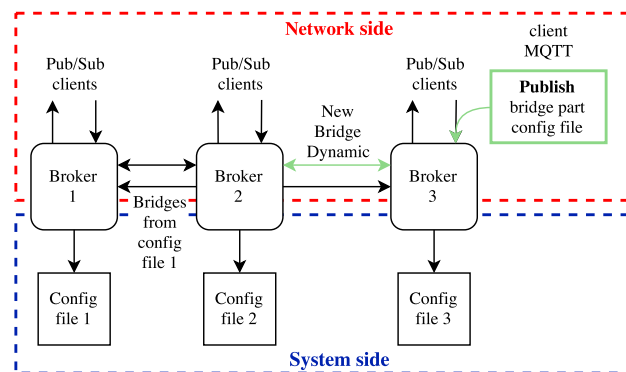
Network side

client MQTT

Pub/Sub clients

Pub/Sub clients

Pub/Sub clients

Publish bridge part config file

New Bridge Dynamic

Broker 1

Broker 2

Broker 3

Bridges from config file 1

Config file 1

Config file 2

Config file 3

System side